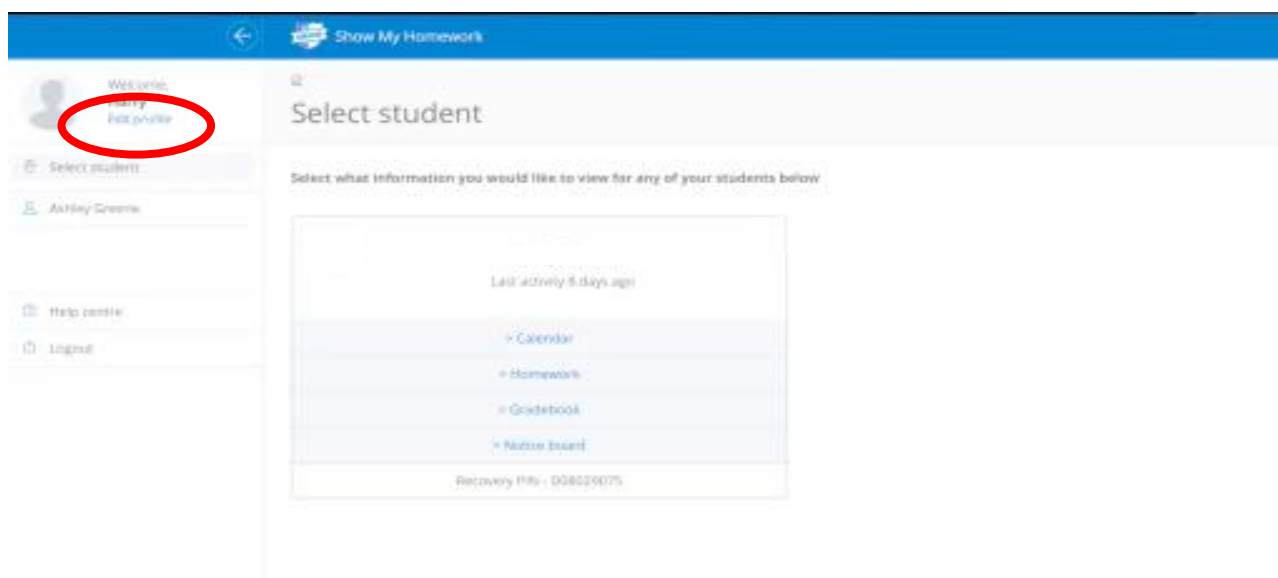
Show My Homework

Welcome
Harry
Edit profile

Select student

Ashley Greene

Help centre

Logout

Select student

Select what information you would like to view for any of your students below

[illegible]

Last activity 6 days ago

> Calendar

> Homework

> Gradebook

> Notice board

Recovery PIN - 008029075